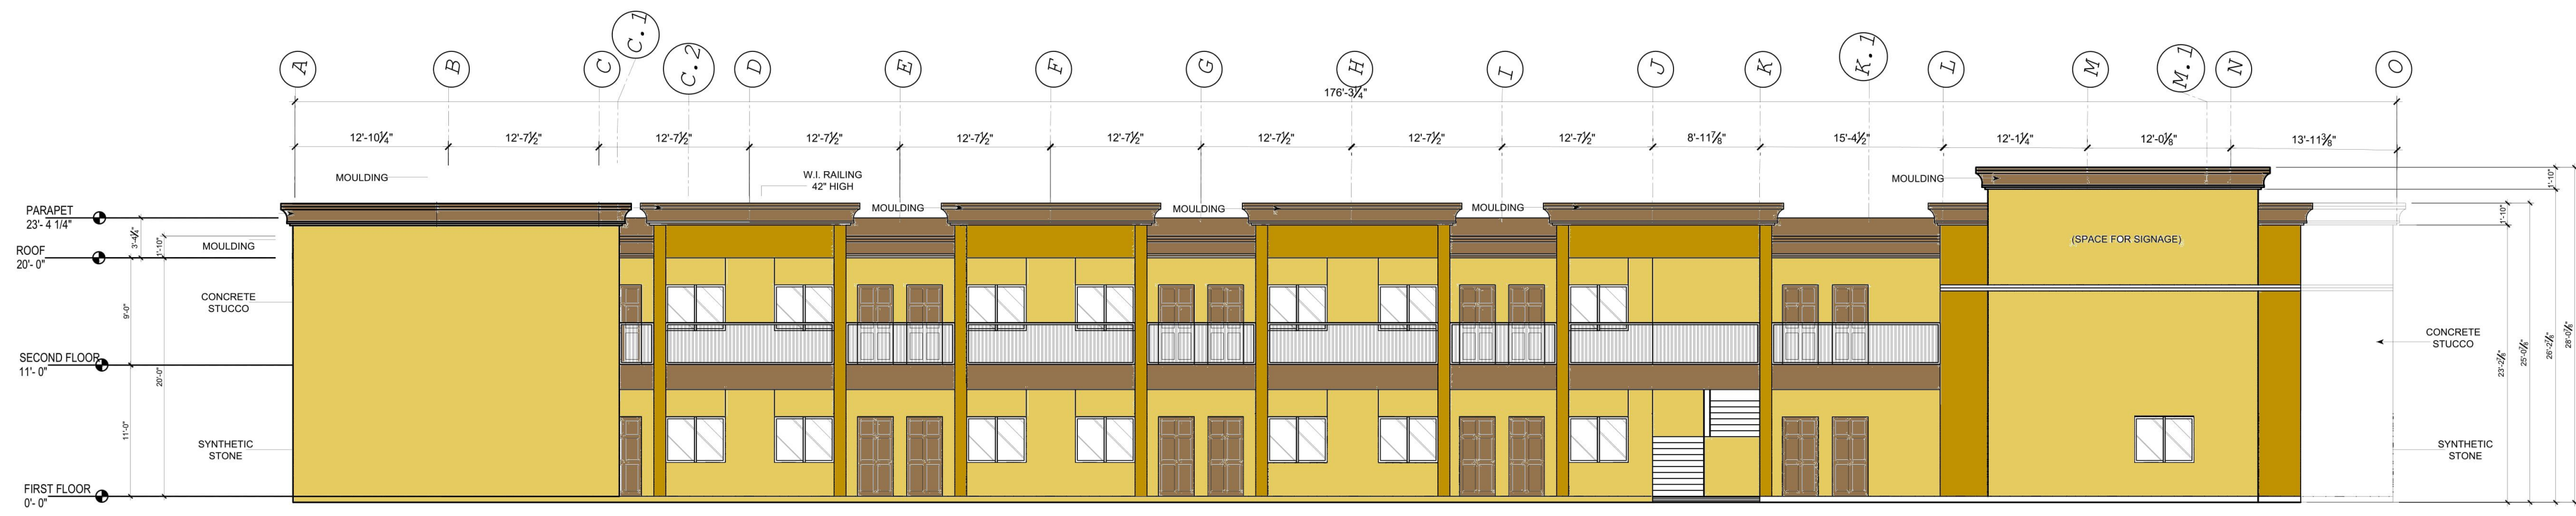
A B C C.1 C.2 D E F G H I J K K.1 L M M.1 N O

176'-3¼"

12'-10¼" 12'-7½" 12'-7½" 12'-7½" 12'-7½" 12'-7½" 12'-7½" 12'-7½" 12'-7½" 12'-7½" 8'-11⅞" 15'-4½" 12'-1¼" 12'-0⅛" 13'-11⅜"

MOULDING

W.I. RAILING 42" HIGH

MOULDING

MOULDING

MOULDING

MOULDING

PARAPET 23'- 4 1/4"

ROOF 20'- 0"

3'-4¼"

1'-10"

MOULDING

9'-0"

CONCRETE STUCCO

SECOND FLOOR 11'- 0"

20'-0"

11'-0"

SYNTHETIC STONE

FIRST FLOOR 0'- 0"

(SPACE FOR SIGNAGE)

1'-10"

1'-10"

CONCRETE STUCCO

23'-2¼"

25'-0¼"

26'-2¼"

28'-0¼"

SYNTHETIC STONE